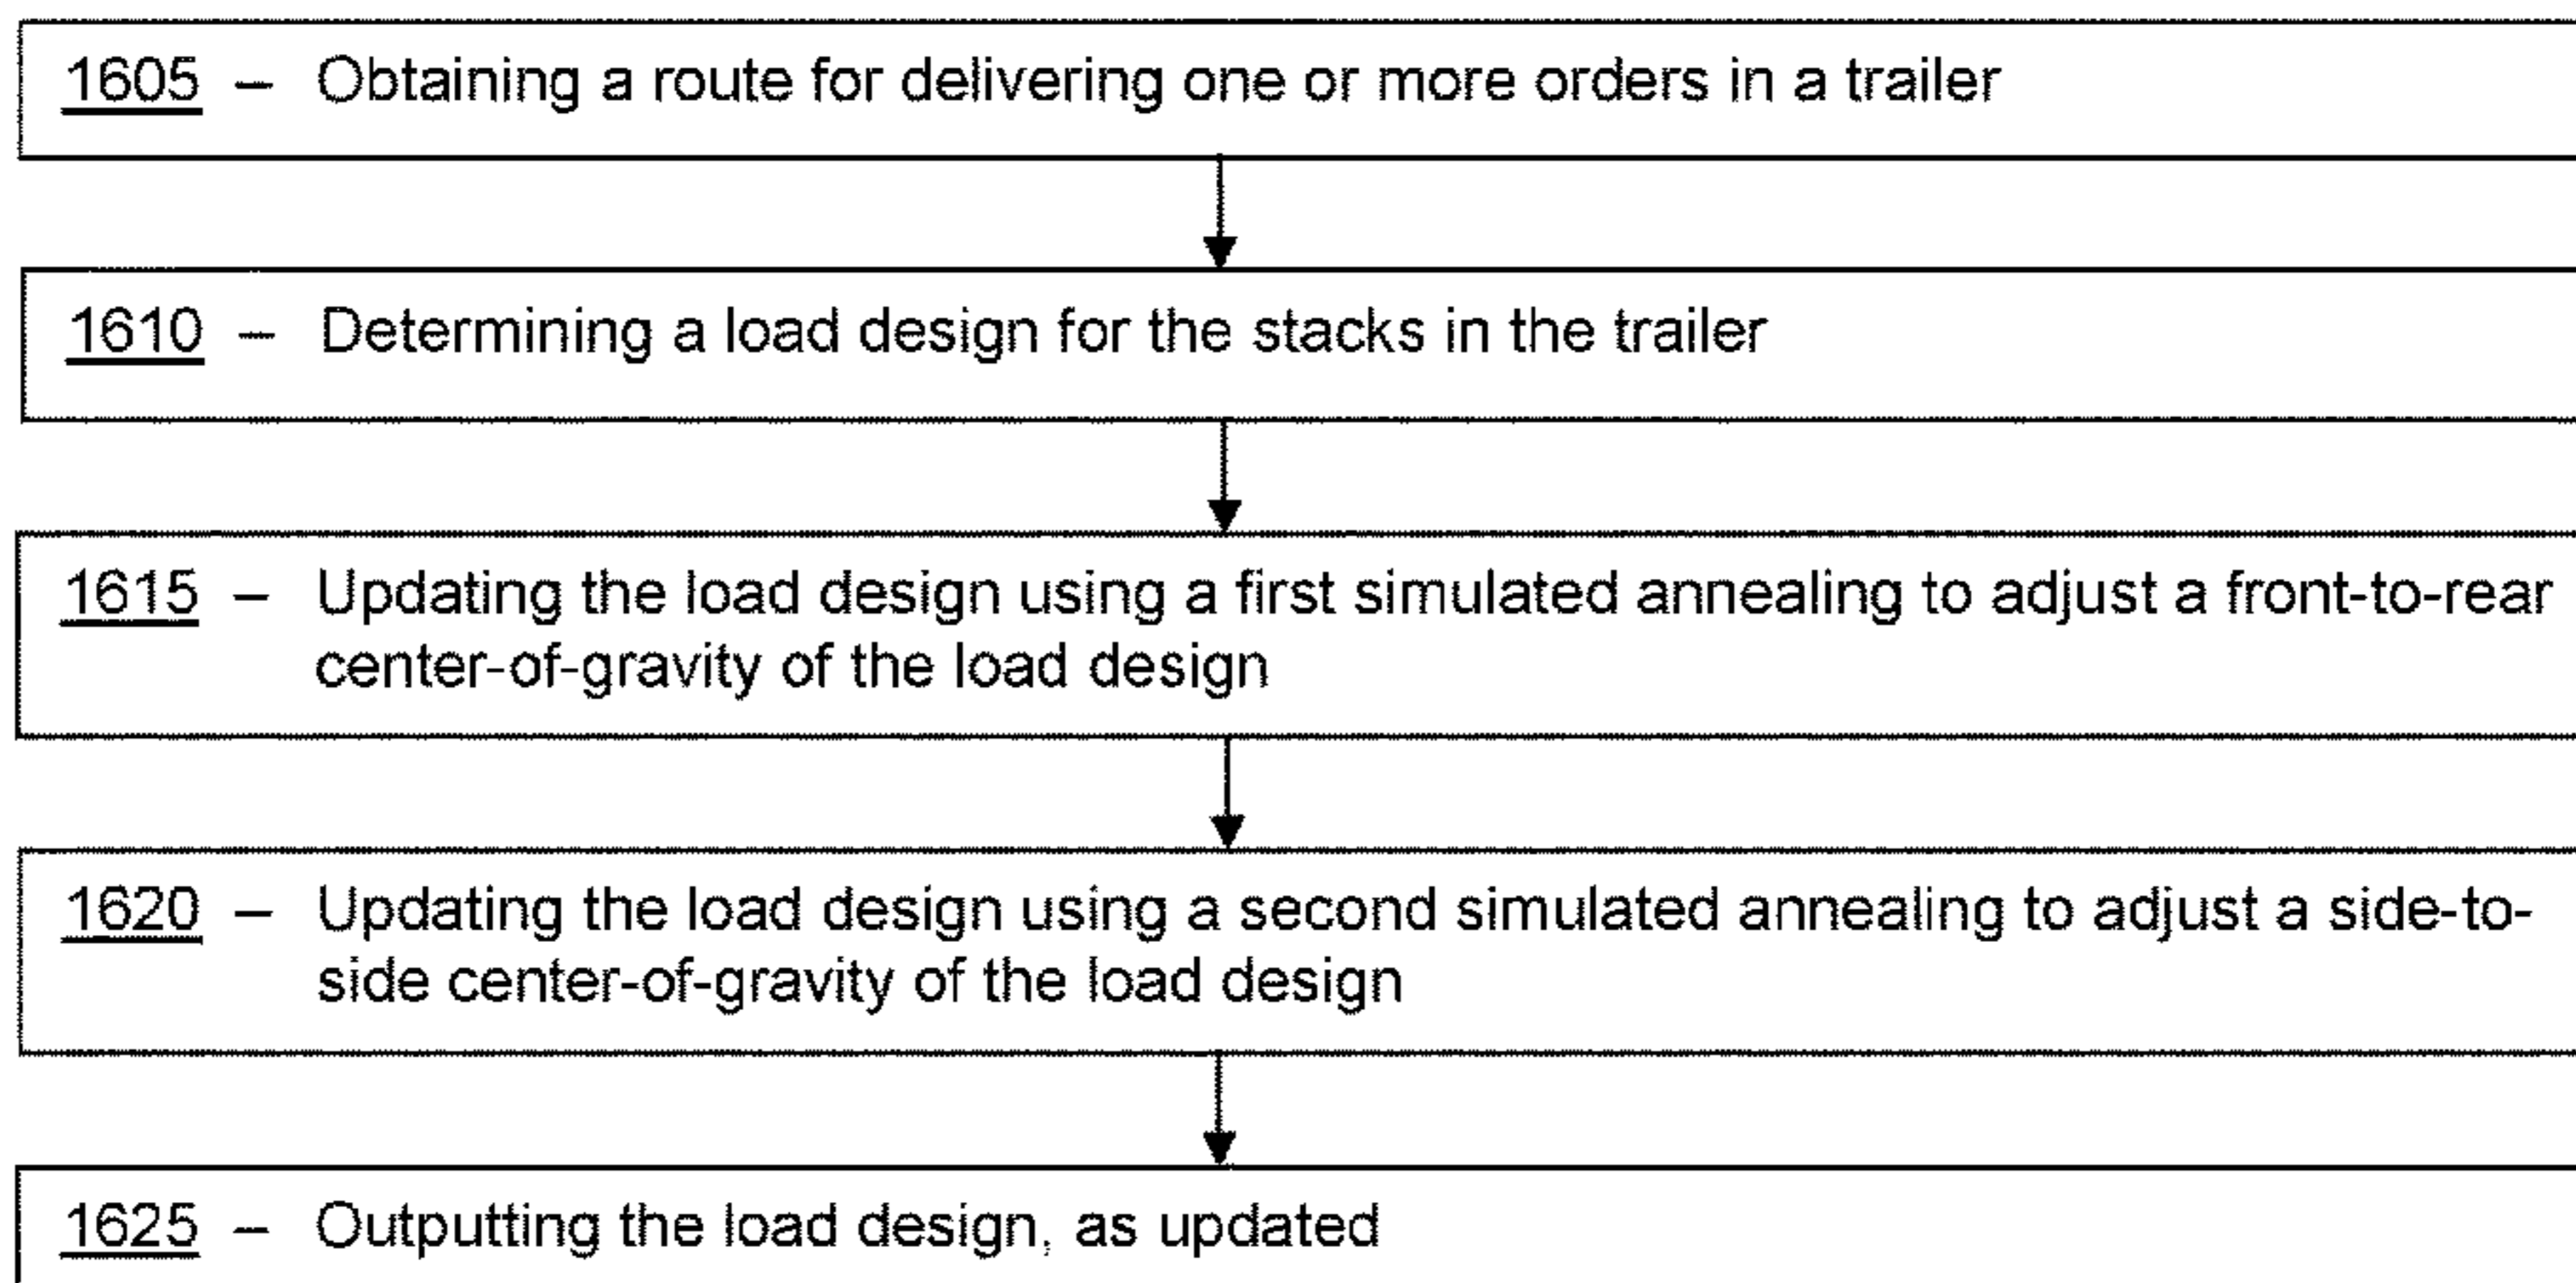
1605 – Obtaining a route for delivering one or more orders in a trailer

1610 – Determining a load design for the stacks in the trailer

1615 – Updating the load design using a first simulated annealing to adjust a front-to-rear center-of-gravity of the load design

1620 – Updating the load design using a second simulated annealing to adjust a side-to-side center-of-gravity of the load design

1625 – Outputting the load design, as updated